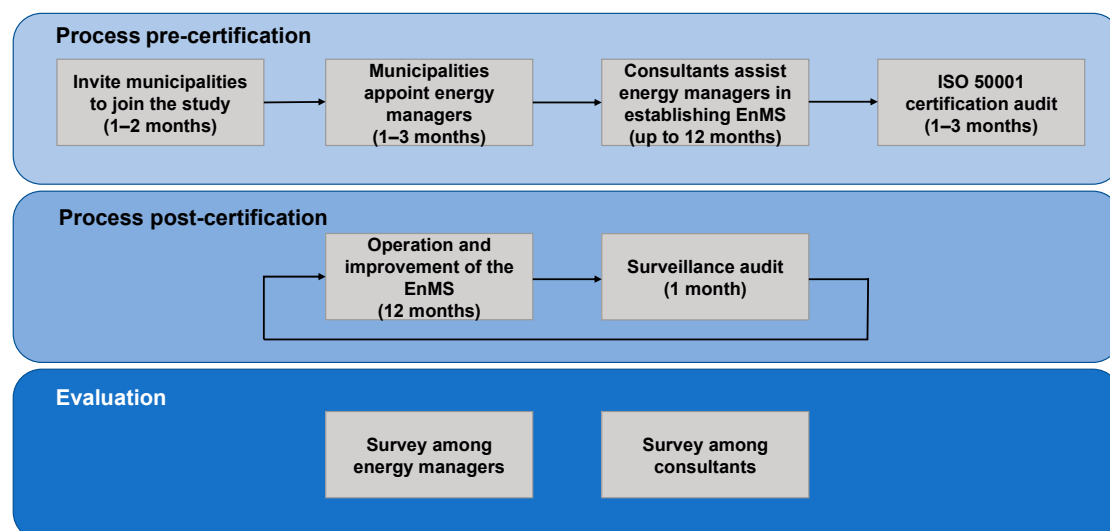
Process pre-certification

Invite municipalities to join the study (1–2 months)

Municipalities appoint energy managers (1–3 months)

Consultants assist energy managers in establishing EnMS (up to 12 months)

ISO 50001 certification audit (1–3 months)

Process post-certification

Operation and improvement of the EnMS (12 months)

Surveillance audit (1 month)

Evaluation

Survey among energy managers

Survey among consultants